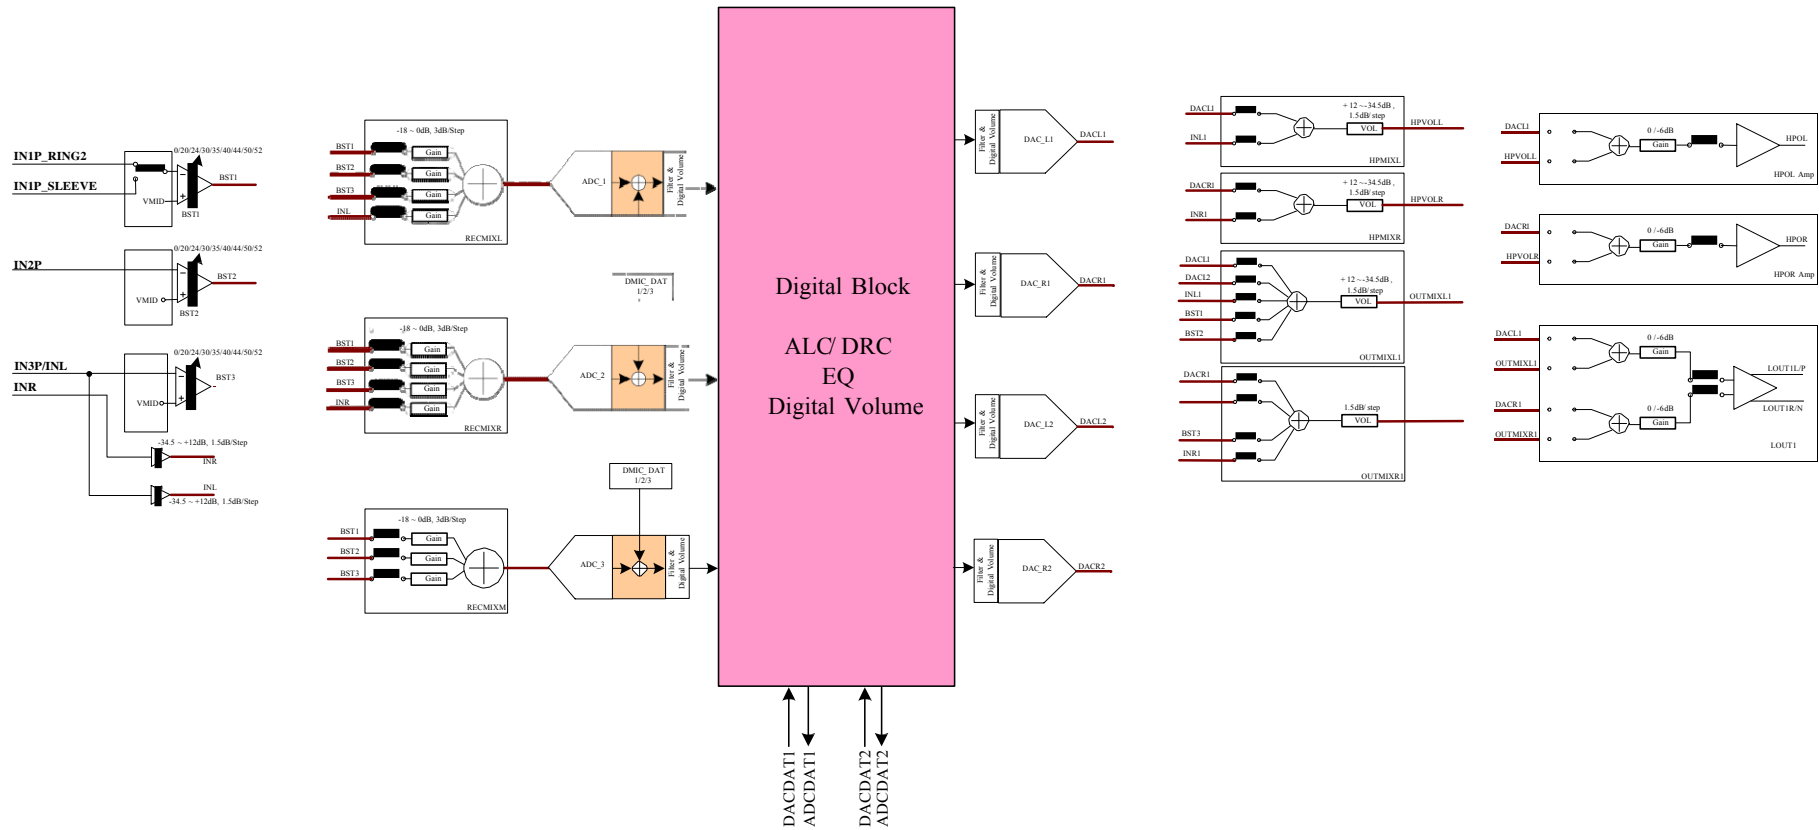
IN1P_RING2
IN1P_SLEEVE
0/20/24/30/35/40/44/50/52
BST1
VMID
BST1

IN2P
0/20/24/30/35/40/44/50/52
BST2
VMID
BST2

IN3P/INL
INR
0/20/24/30/35/40/44/50/52
BST3
VMID
-34.5 ~ +12dB, 1.5dB/Step
INR
INL
-34.5 ~ +12dB, 1.5dB/Step

-18 ~ 0dB, 3dB/Step
BST1
BST2
BST3
INL
Gain
Gain
Gain
Gain
RECMIXL
ADC_1
Filter & Digital Volume

DMIC_DAT 1/2/3

-18 ~ 0dB, 3dB/Step
BST1
BST2
BST3
INR
Gain
Gain
Gain
Gain
RECMIXR
ADC_2
Filter & Digital Volume

DMIC_DAT 1/2/3

-18 ~ 0dB, 3dB/Step
BST1
BST2
BST3
Gain
Gain
Gain
RECMIXM
ADC_3
Filter & Digital Volume

Digital Block

ALC/ DRC
EQ
Digital Volume

DACDAT1
ADCDAT1
DACDAT2
ADCDAT2

Filter & Digital Volume
DAC_L1
DACL1
Filter & Digital Volume
DAC_R1
DACR1
Filter & Digital Volume
DAC_L2
DACL2
Filter & Digital Volume
DAC_R2
DACR2

DACL1
INL1
+12 ~-34.5dB , 1.5dB/ step
VOL
HPVOLL
HPMIXL

DACR1
INR1
+12 ~-34.5dB , 1.5dB/ step
VOL
HPVOLR
HPMIXR

DACL1
DACL2
INL1
BST1
BST2
+12 ~-34.5dB , 1.5dB/ step
VOL
OUTMIXL1
OUTMIXL1

DACR1
BST3
INR1
1.5dB/ step
VOL
OUTMIXR1

DACL1
HPVOLL
0 / -6dB
Gain
HPOL
HPOL Amp

DACR1
HPVOLR
0 / -6dB
Gain
HPOR
HPOR Amp

DACL1
OUTMIXL1
0 / -6dB
Gain
DACR1
OUTMIXR1
0 / -6dB
Gain
LOUT1L/P
LOUT1R/N
LOUT1